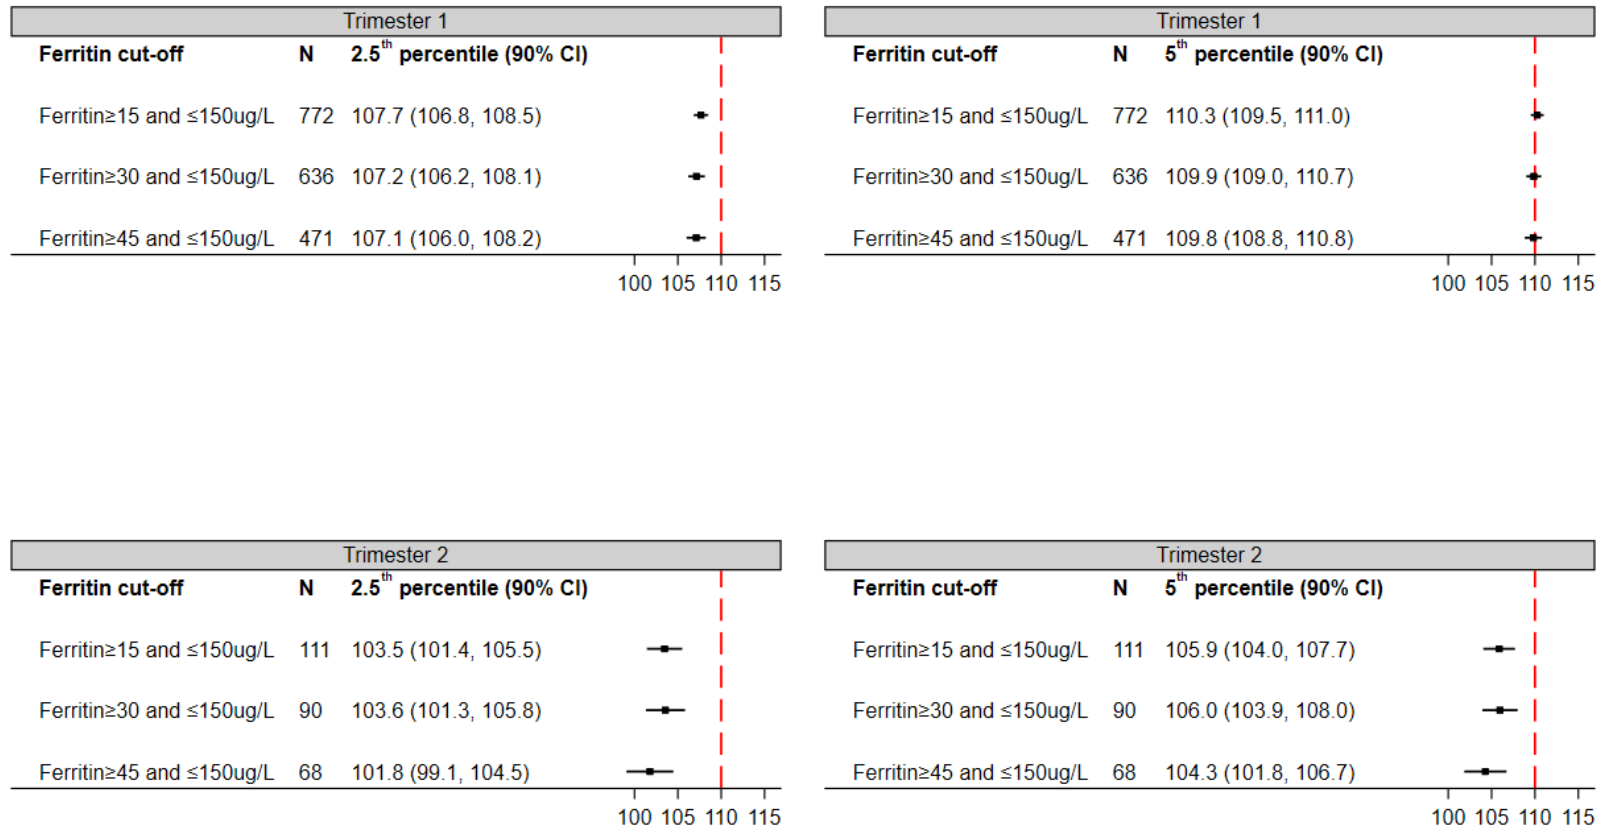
Trimester 1

| Ferritin cut-off | N | 2.5$^{th}$ percentile (90% CI) |
|---|---|---|
| Ferritin≥15 and ≤150ug/L | 772 | 107.7 (106.8, 108.5) |
| Ferritin≥30 and ≤150ug/L | 636 | 107.2 (106.2, 108.1) |
| Ferritin≥45 and ≤150ug/L | 471 | 107.1 (106.0, 108.2) |

100 105 110 115

Trimester 1

| Ferritin cut-off | N | 5$^{th}$ percentile (90% CI) |
|---|---|---|
| Ferritin≥15 and ≤150ug/L | 772 | 110.3 (109.5, 111.0) |
| Ferritin≥30 and ≤150ug/L | 636 | 109.9 (109.0, 110.7) |
| Ferritin≥45 and ≤150ug/L | 471 | 109.8 (108.8, 110.8) |

100 105 110 115

Trimester 2

| Ferritin cut-off | N | 2.5$^{th}$ percentile (90% CI) |
|---|---|---|
| Ferritin≥15 and ≤150ug/L | 111 | 103.5 (101.4, 105.5) |
| Ferritin≥30 and ≤150ug/L | 90 | 103.6 (101.3, 105.8) |
| Ferritin≥45 and ≤150ug/L | 68 | 101.8 (99.1, 104.5) |

100 105 110 115

Trimester 2

| Ferritin cut-off | N | 5$^{th}$ percentile (90% CI) |
|---|---|---|
| Ferritin≥15 and ≤150ug/L | 111 | 105.9 (104.0, 107.7) |
| Ferritin≥30 and ≤150ug/L | 90 | 106.0 (103.9, 108.0) |
| Ferritin≥45 and ≤150ug/L | 68 | 104.3 (101.8, 106.7) |

100 105 110 115